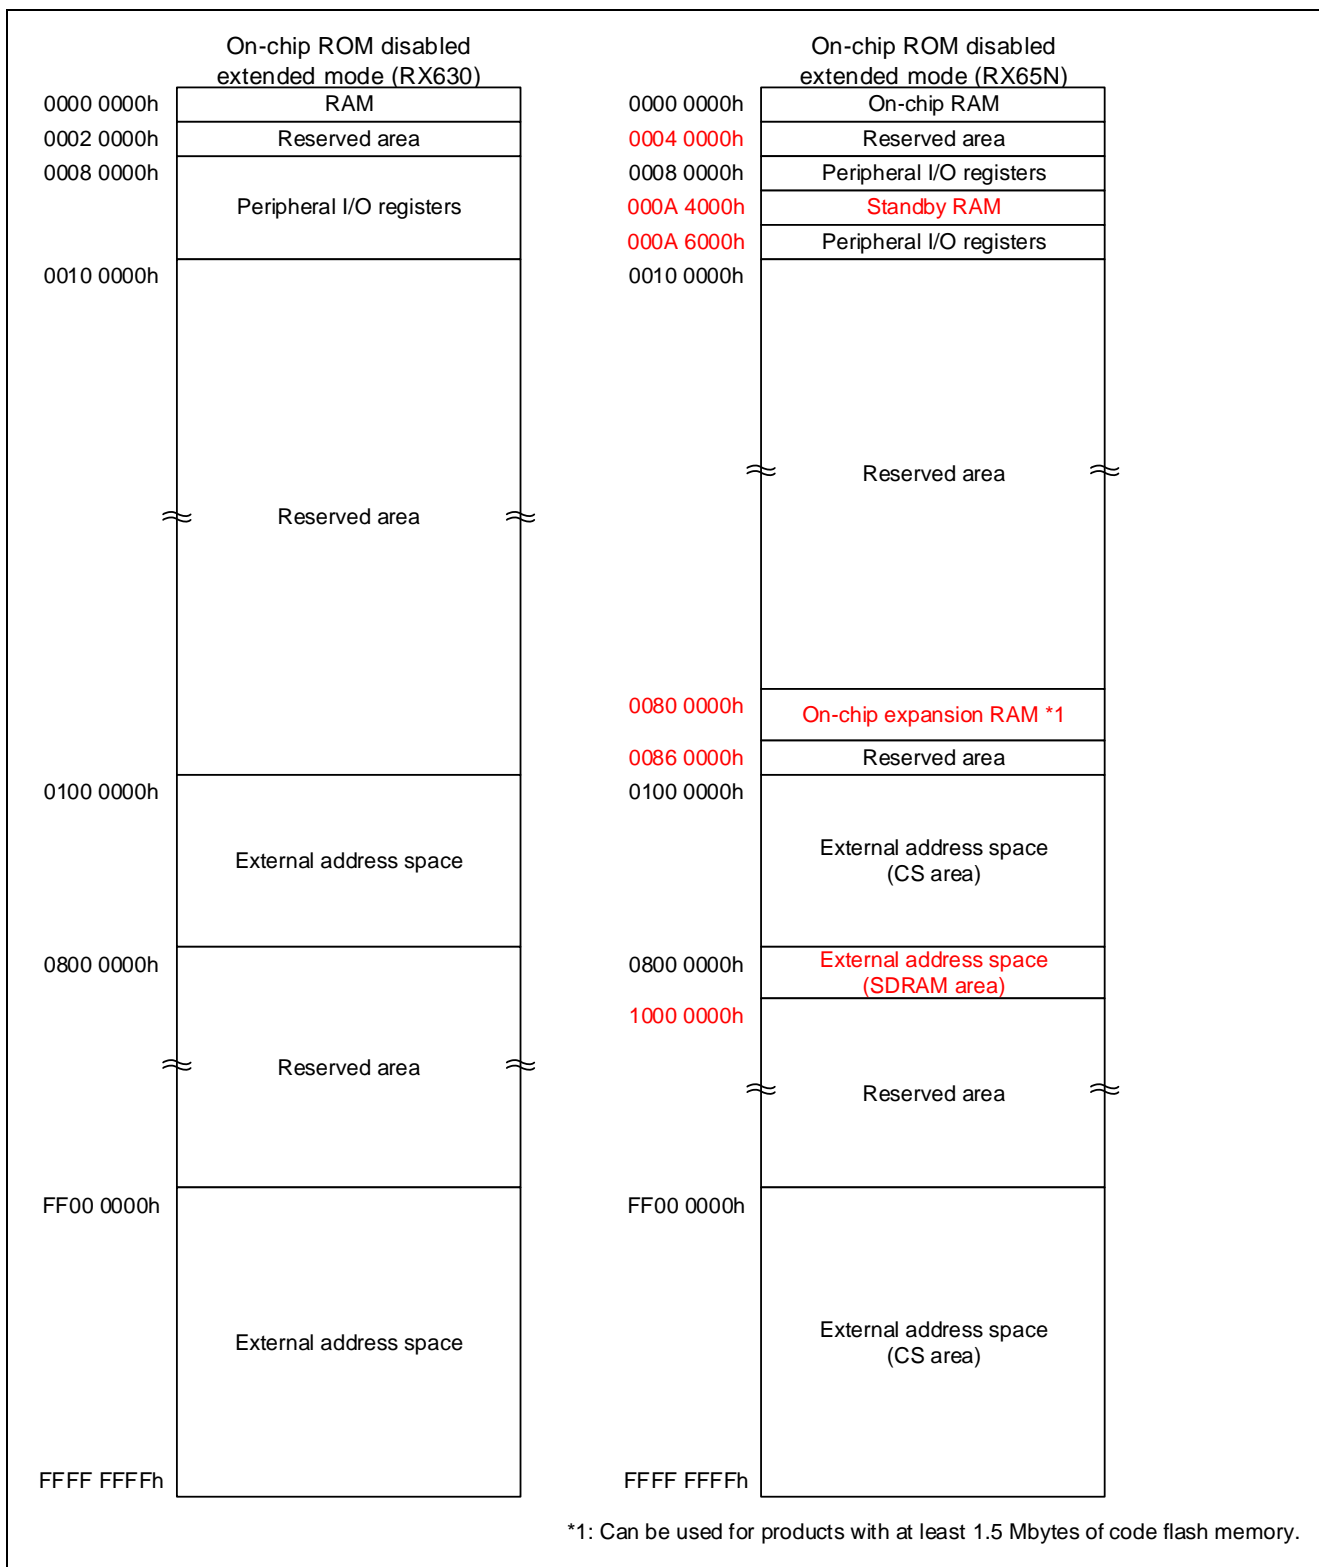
On-chip ROM disabled extended mode (RX630)

0000 0000h RAM
0002 0000h Reserved area
0008 0000h Peripheral I/O registers
0010 0000h Reserved area
0100 0000h External address space
0800 0000h Reserved area
FF00 0000h External address space
FFFF FFFFh

On-chip ROM disabled extended mode (RX65N)

0000 0000h On-chip RAM
0004 0000h Reserved area
0008 0000h Peripheral I/O registers
000A 4000h Standby RAM
000A 6000h Peripheral I/O registers
0010 0000h Reserved area
0080 0000h On-chip expansion RAM *1
0086 0000h Reserved area
0100 0000h External address space (CS area)
0800 0000h External address space (SDRAM area)
1000 0000h Reserved area
FF00 0000h External address space (CS area)
FFFF FFFFh

*1: Can be used for products with at least 1.5 Mbytes of code flash memory.